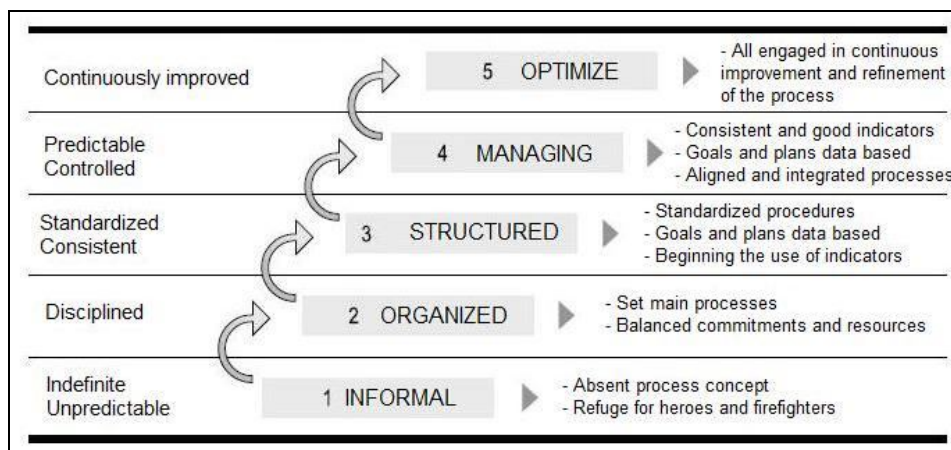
Continuously improved

5 OPTIMIZE

- All engaged in continuous improvement and refinement of the process

Predictable
Controlled

4 MANAGING

- Consistent and good indicators
- Goals and plans data based
- Aligned and integrated processes

Standardized
Consistent

3 STRUCTURED

- Standardized procedures
- Goals and plans data based
- Beginning the use of indicators

Disciplined

2 ORGANIZED

- Set main processes
- Balanced commitments and resources

Indefinite
Unpredictable

1 INFORMAL

- Absent process concept
- Refuge for heroes and firefighters